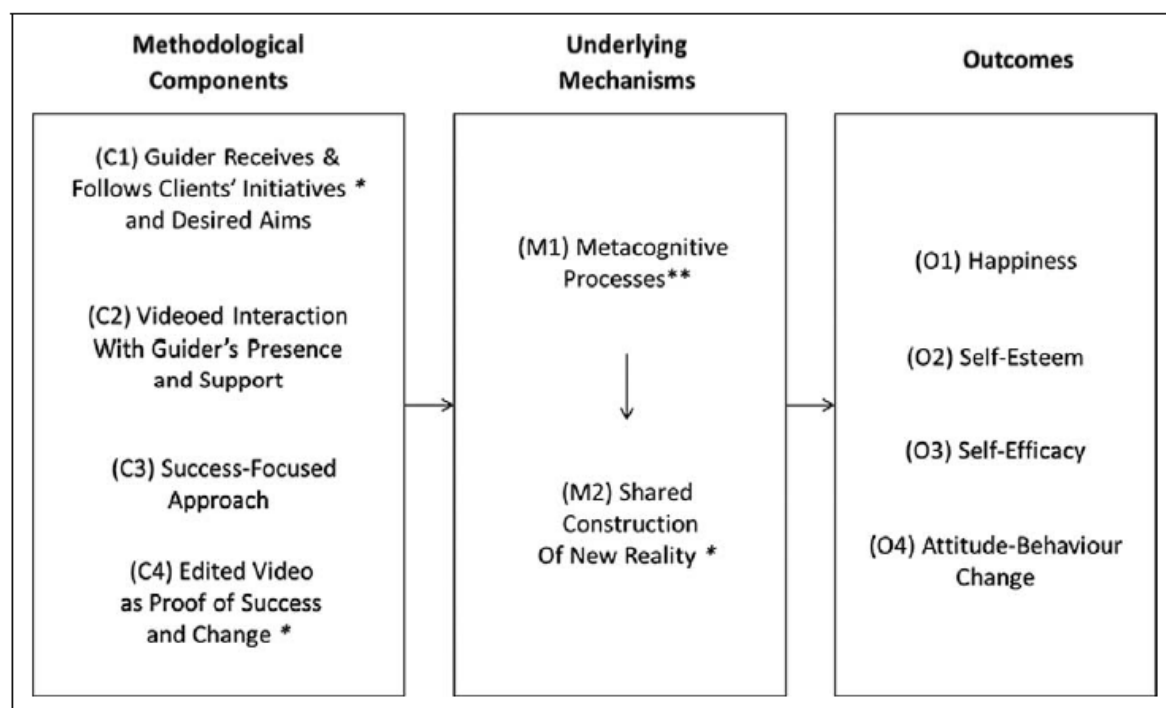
Methodological Components

(C1) Guider Receives & Follows Clients' Initiatives * and Desired Aims

(C2) Videoed Interaction With Guider's Presence and Support

(C3) Success-Focused Approach

(C4) Edited Video as Proof of Success and Change *

Underlying Mechanisms

(M1) Metacognitive Processes**

(M2) Shared Construction Of New Reality *

Outcomes

(O1) Happiness

(O2) Self-Esteem

(O3) Self-Efficacy

(O4) Attitude-Behaviour Change